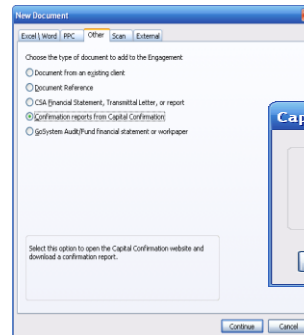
New Document

Excel | Word | PPC | Other | Scan | External

Choose the type of document to add to the Engagement

Document from an existing client

Document Reference

CSA Financial Statement, Transmittal Letter, or report

Confirmation reports from Capital Confirmation

GoSystem Audit/Fund financial statement or workpaper

Select this option to open the Capital Confirmation website and download a confirmation report.

Continue | Cancel

Cap